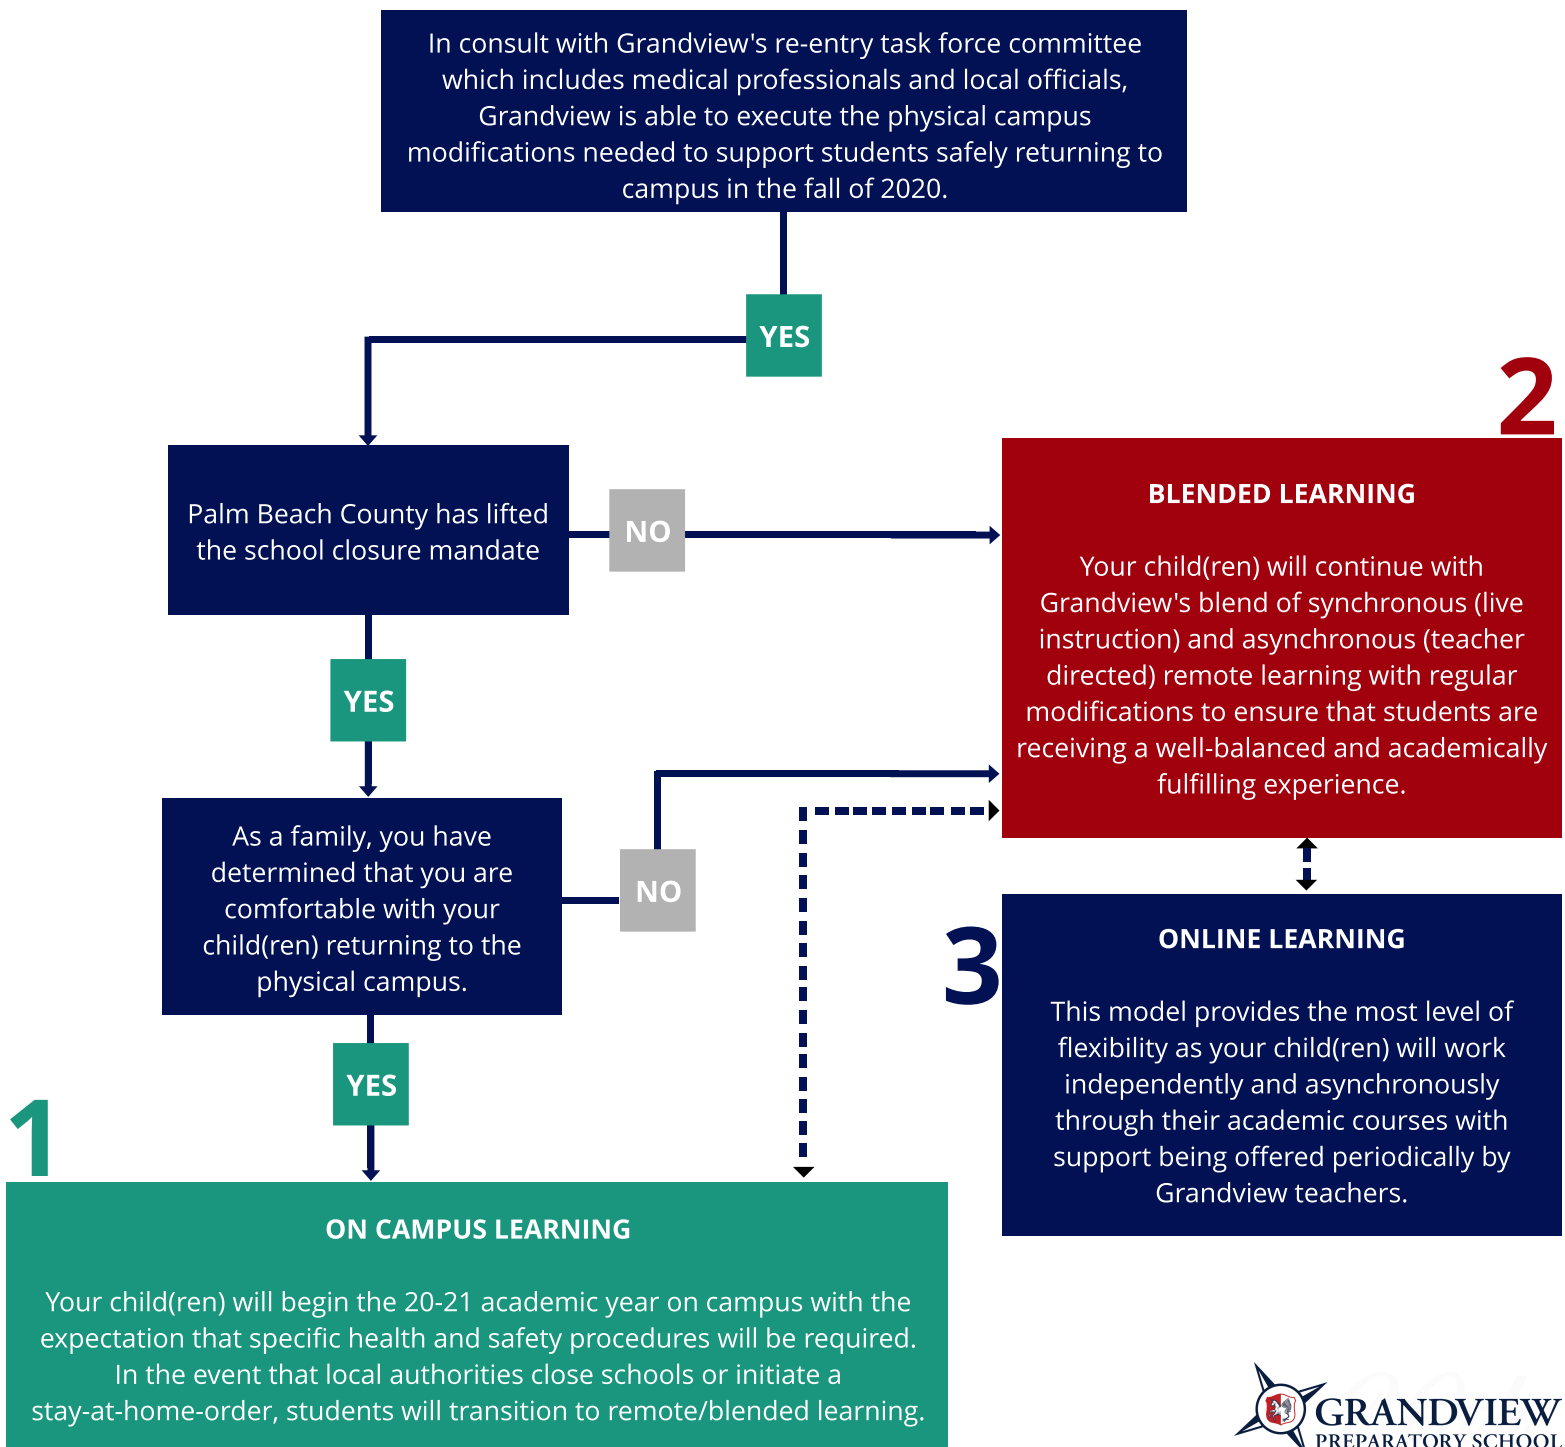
In consult with Grandview's re-entry task force committee which includes medical professionals and local officials, Grandview is able to execute the physical campus modifications needed to support students safely returning to campus in the fall of 2020.

YES

Palm Beach County has lifted the school closure mandate

NO

2

BLENDED LEARNING

Your child(ren) will continue with Grandview's blend of synchronous (live instruction) and asynchronous (teacher directed) remote learning with regular modifications to ensure that students are receiving a well-balanced and academically fulfilling experience.

YES

As a family, you have determined that you are comfortable with your child(ren) returning to the physical campus.

NO

3

ONLINE LEARNING

This model provides the most level of flexibility as your child(ren) will work independently and asynchronously through their academic courses with support being offered periodically by Grandview teachers.

YES

1

ON CAMPUS LEARNING

Your child(ren) will begin the 20-21 academic year on campus with the expectation that specific health and safety procedures will be required. In the event that local authorities close schools or initiate a stay-at-home-order, students will transition to remote/blended learning.

GRANDVIEW
PREPARATORY SCHOOL